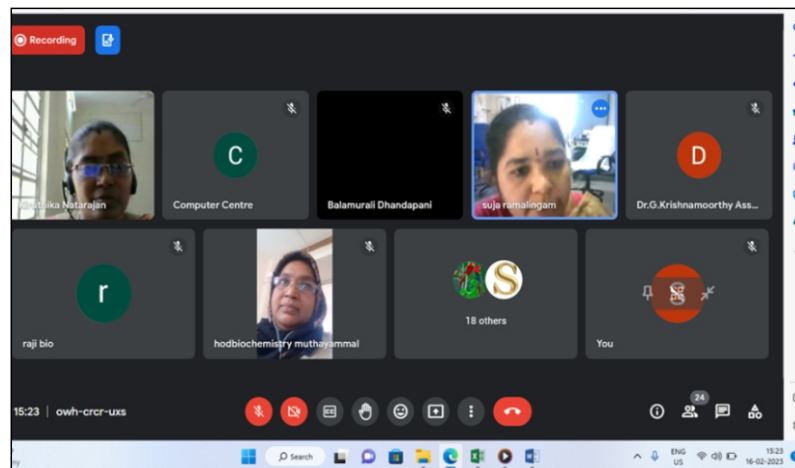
Recording

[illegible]tika Natarajan

C

Computer Centre

Balamurali Dhandapani

suja ramalingam

D

Dr.G.Krishnamoorthy Ass...

r

raji bio

hodbiochemistry muthayammal

S

18 others

You

15:23 | owh-crcr-uxs

24

Search

ENG
US

15:23
16-02-2023